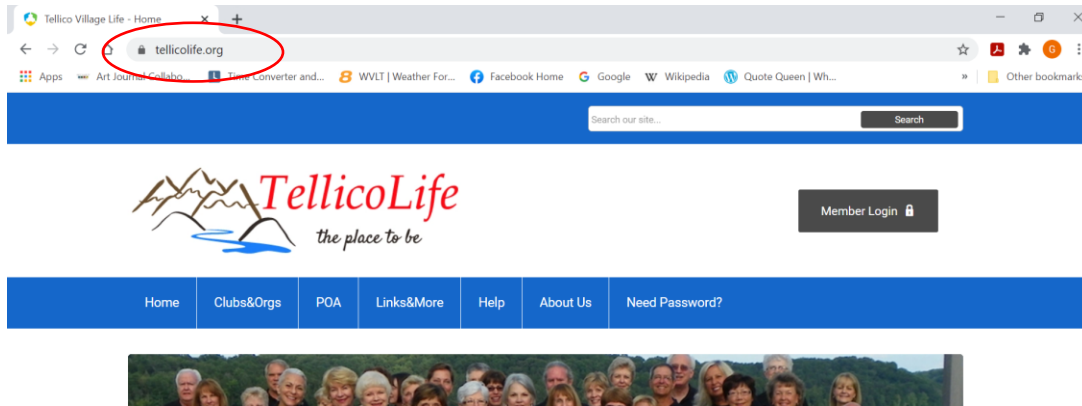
Tellico Village Life - Home ×  +

tellicolife.org

Apps  Art Journal Collabo...  Time Converter and...  WVLT | Weather For...  Facebook Home  Google  Wikipedia  Quote Queen | Wh...  »  Other bookmarks

Search our site...  Search

TellicoLife
the place to be

Member Login

Home  Clubs&Orgs  POA  Links&More  Help  About Us  Need Password?